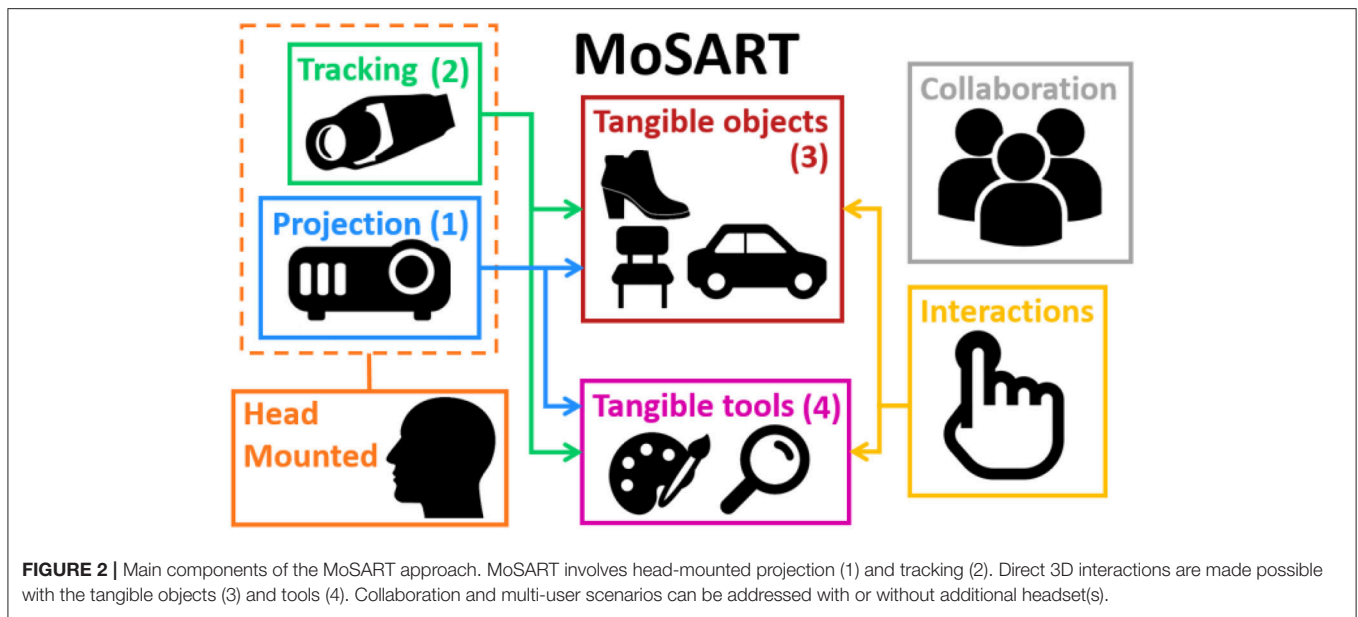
MoSART

Tracking (2)

Projection (1)

Head Mounted

Tangible objects (3)

Tangible tools (4)

Collaboration

Interactions

**FIGURE 2 |** Main components of the MoSART approach. MoSART involves head-mounted projection (1) and tracking (2). Direct 3D interactions are made possible with the tangible objects (3) and tools (4). Collaboration and multi-user scenarios can be addressed with or without additional headset(s).